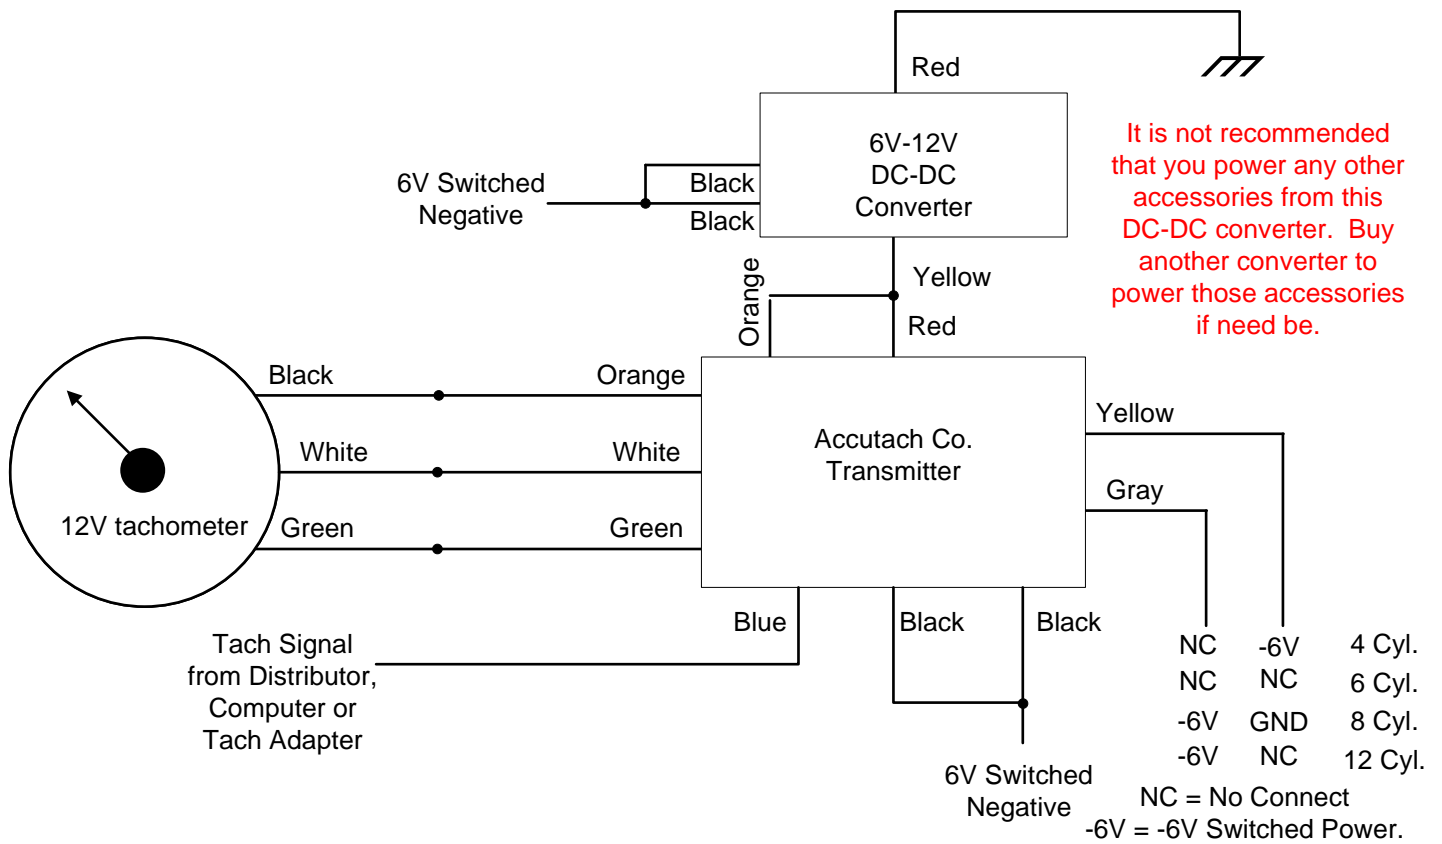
Red

6V-12V
DC-DC
Converter

6V Switched Negative

Black
Black

It is not recommended that you power any other accessories from this DC-DC converter. Buy another converter to power those accessories if need be.

Orange

Yellow

Red

Black

Orange

White

White

Green

Green

12V tachometer

Accutach Co.
Transmitter

Yellow

Gray

Blue

Black

Black

Tach Signal from Distributor, Computer or Tach Adapter

6V Switched Negative

| NC | -6V | 4 Cyl. |
|---|---|---|
| NC | NC | 6 Cyl. |
| -6V | GND | 8 Cyl. |
| -6V | NC | 12 Cyl. |

NC = No Connect
-6V = -6V Switched Power.